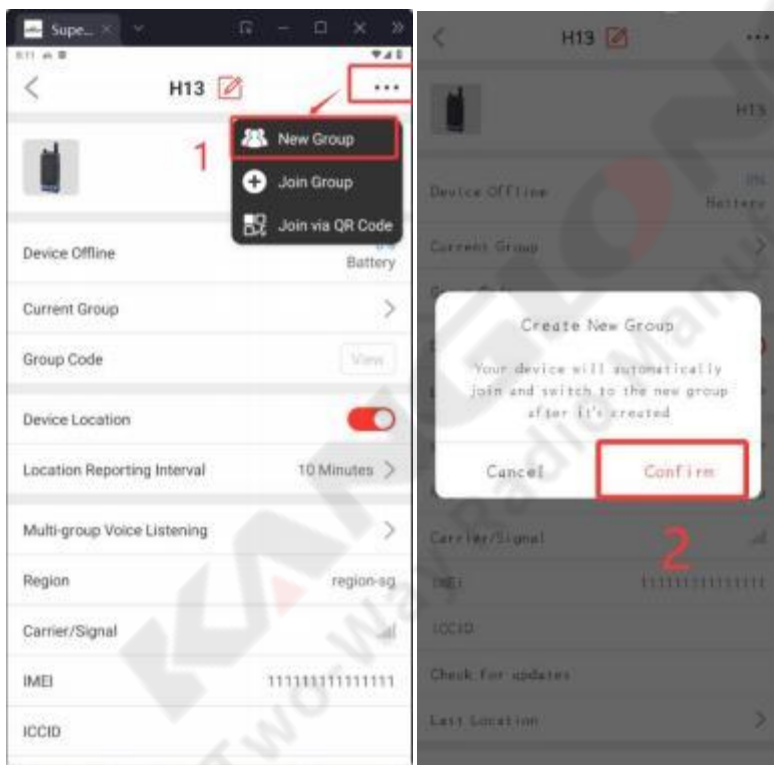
Supe...

H13

New Group

1

Join Group

Join via QR Code

Device Offline

Battery

Current Group

Group Code

View

Device Location

Location Reporting Interval

10 Minutes

Multi-group Voice Listening

Region

region-sg

Carrier/Signal

IMEI

111111111111111

ICCID

H13

H13

Device Offline

Battery

Current Group

Create New Group

Your device will automatically join and switch to the new group after it's created

Cancel

Confirm

2

Carrier/Signal

IMEI

111111111111111

ICCID

Check for updates

Last Location

KAIGU Two-Way Radio Manual